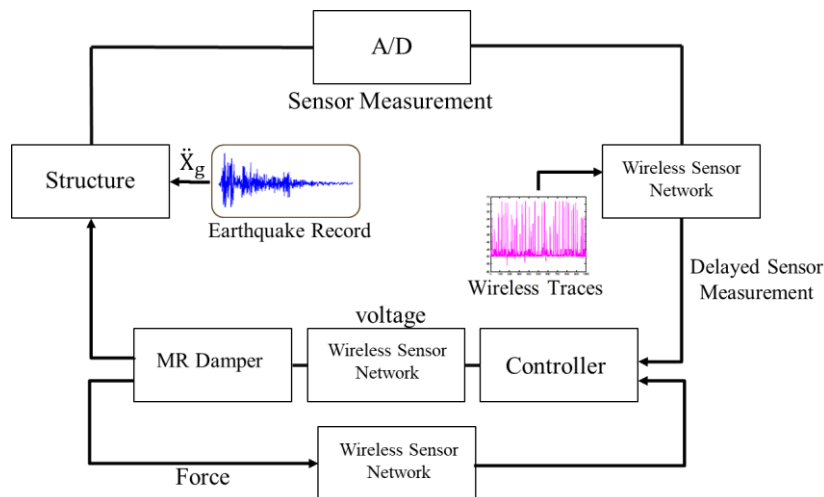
A/D

Sensor Measurement

Structure

$\ddot{X}_g$

Earthquake Record

Wireless Sensor Network

Wireless Traces

Delayed Sensor Measurement

voltage

MR Damper

Wireless Sensor Network

Controller

Wireless Sensor Network

Force